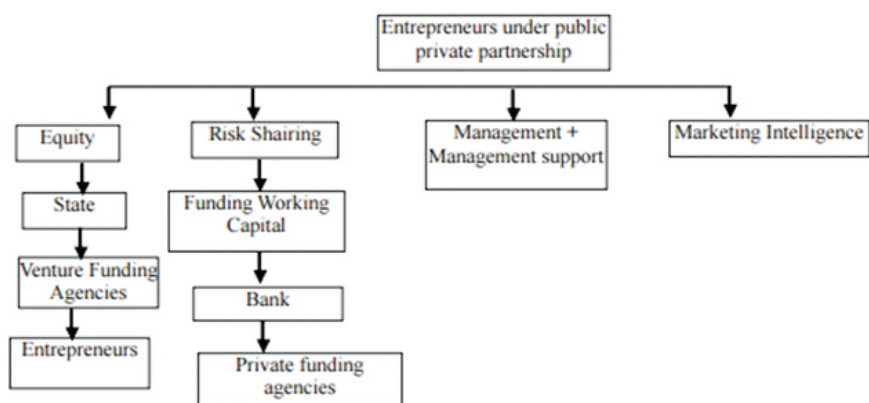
Entrepreneurs under public private partnership

Equity

State

Venture Funding Agencies

Entrepreneurs

Risk Shairing

Funding Working Capital

Bank

Private funding agencies

Management + Management support

Marketing Intelligence